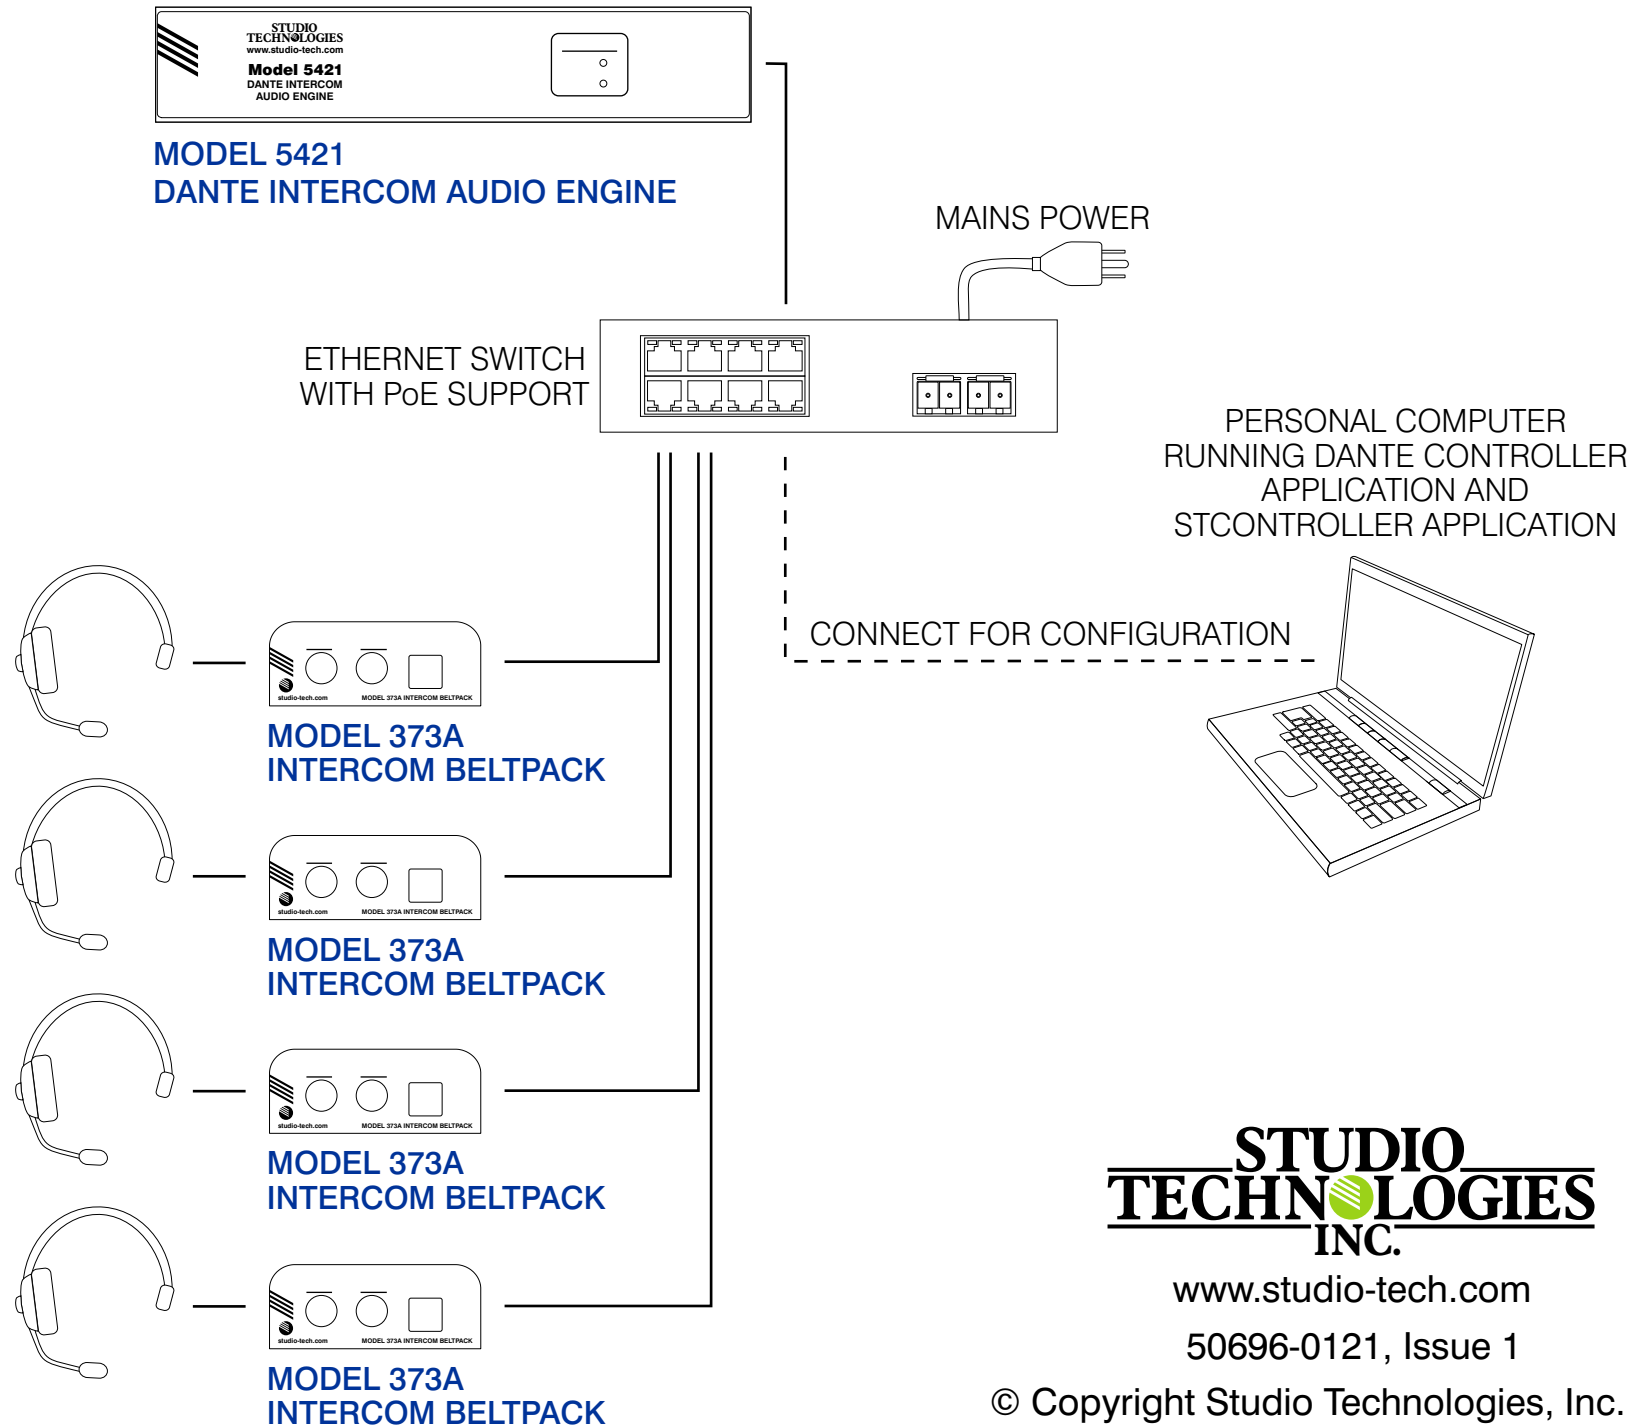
STUDIO TECHNOLOGIES
www.studio-tech.com
Model 5421
DANTE INTERCOM AUDIO ENGINE

MODEL 5421
DANTE INTERCOM AUDIO ENGINE

MAINS POWER

ETHERNET SWITCH
WITH PoE SUPPORT

PERSONAL COMPUTER
RUNNING DANTE CONTROLLER
APPLICATION AND
STCONTROLLER APPLICATION

CONNECT FOR CONFIGURATION

studio-tech.com
MODEL 373A INTERCOM BELTPACK

MODEL 373A
INTERCOM BELTPACK

studio-tech.com
MODEL 373A INTERCOM BELTPACK

MODEL 373A
INTERCOM BELTPACK

studio-tech.com
MODEL 373A INTERCOM BELTPACK

MODEL 373A
INTERCOM BELTPACK

studio-tech.com
MODEL 373A INTERCOM BELTPACK

MODEL 373A
INTERCOM BELTPACK

STUDIO
TECHNOLOGIES
INC.
www.studio-tech.com
50696-0121, Issue 1
© Copyright Studio Technologies, Inc.